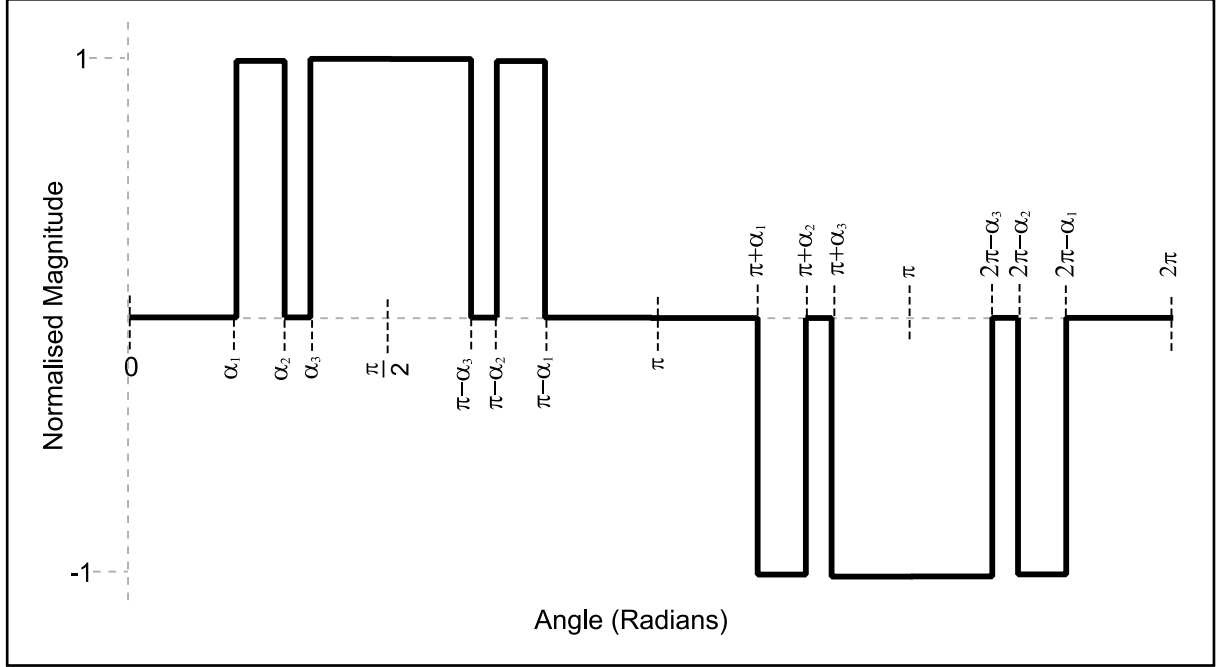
1

-1

Normalised Magnitude

0

$\alpha_1$

$\alpha_2$

$\alpha_3$

$\frac{\pi}{2}$

$\pi-\alpha_3$

$\pi-\alpha_2$

$\pi-\alpha_1$

$\pi$

$\pi+\alpha_1$

$\pi+\alpha_2$

$\pi+\alpha_3$

$\pi$

$2\pi-\alpha_3$

$2\pi-\alpha_2$

$2\pi-\alpha_1$

$2\pi$

Angle (Radians)